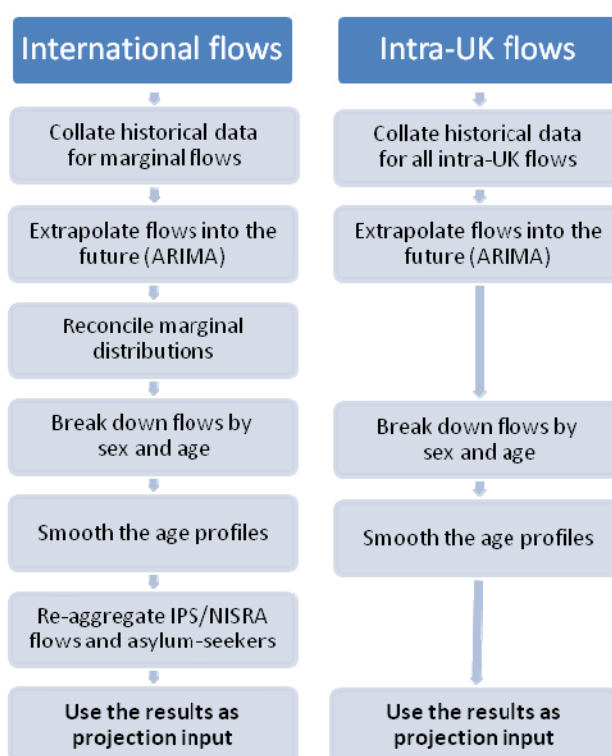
International flows

Collate historical data for marginal flows

Extrapolate flows into the future (ARIMA)

Reconcile marginal distributions

Break down flows by sex and age

Smooth the age profiles

Re-aggregate IPS/NISRA flows and asylum-seekers

Use the results as projection input

Intra-UK flows

Collate historical data for all intra-UK flows

Extrapolate flows into the future (ARIMA)

Break down flows by sex and age

Smooth the age profiles

Use the results as projection input